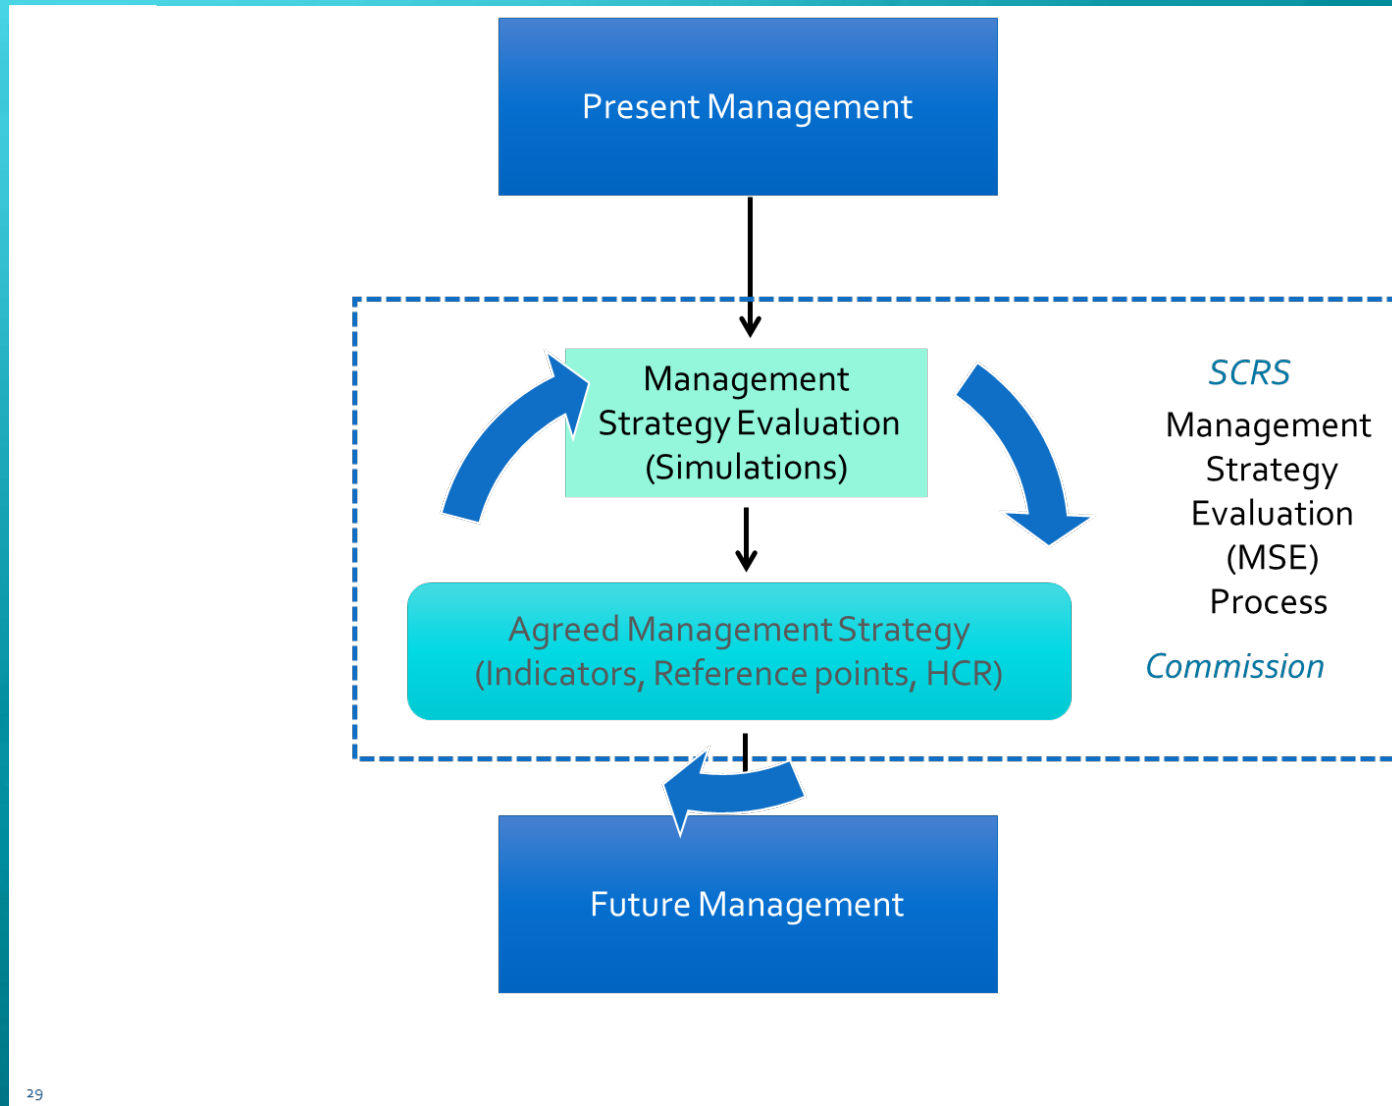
Present Management

Management Strategy Evaluation (Simulations)

Agreed Management Strategy (Indicators, Reference points, HCR)

SCRS

Management Strategy Evaluation (MSE) Process

Commission

Future Management

29